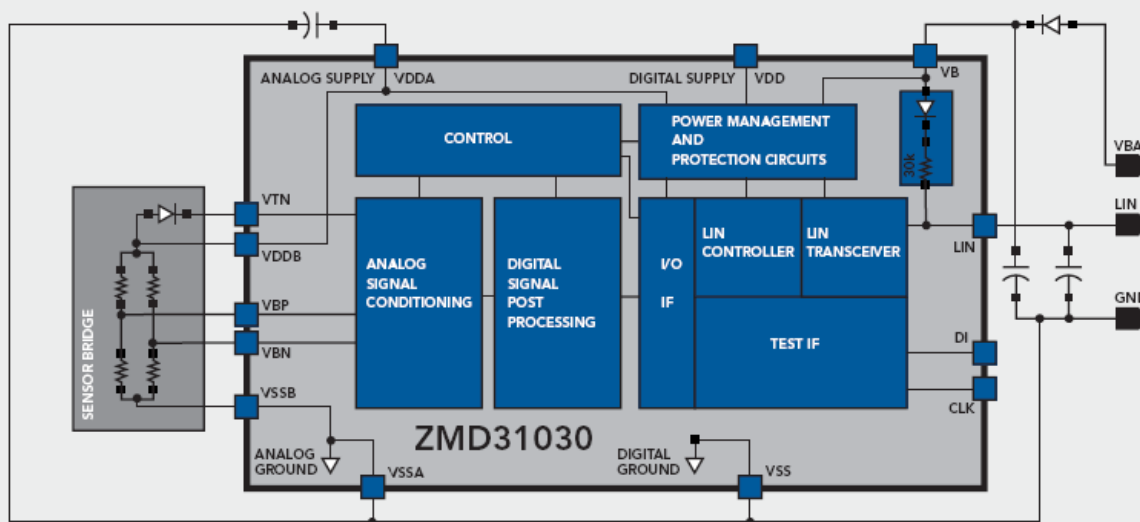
ANALOG SUPPLY VDDA

DIGITAL SUPPLY VDD

VB

CONTROL

POWER MANAGEMENT AND PROTECTION CIRCUITS

30k

VBA

LIN

GNI

SENSOR BRIDGE

VTN

VDDB

VBP

VBN

VSSB

ANALOG SIGNAL CONDITIONING

DIGITAL SIGNAL POST PROCESSING

I/O IF

LIN CONTROLLER

LIN TRANSCEIVER

LIN

TEST IF

DI

CLK

ZMD31030

ANALOG GROUND

VSSA

DIGITAL GROUND

VSS